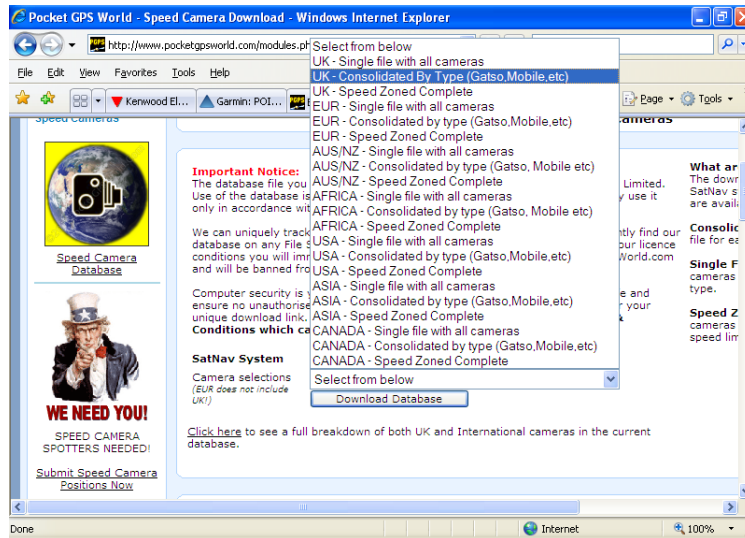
Pocket GPS World - Speed Camera Download - Windows Internet Explorer

http://www.pocketgpsworld.com/modules.ph

File Edit View Favorites Tools Help

Kenwood El... Garmin: POI...

Page Tools

Speed Cameras

Speed Camera Database

WE NEED YOU!

SPEED CAMERA SPOTTERS NEEDED!

Submit Speed Camera Positions Now

cameras

Important Notice:
The database file you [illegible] Limited. Use of the database is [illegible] y use it only in accordance wit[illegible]

We can uniquely track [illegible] ntly find our database on any File S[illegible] our licence conditions you will imm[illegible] World.com and will be banned fro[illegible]

Computer security is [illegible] and ensure no unauthorise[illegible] r your unique download link. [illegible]
Conditions which ca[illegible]

SatNav System

Camera selections
(EUR does not include UK!)

Select from below
UK - Single file with all cameras
UK - Consolidated By Type (Gatso,Mobile,etc)
UK - Speed Zoned Complete
EUR - Single file with all cameras
EUR - Consolidated by type (Gatso,Mobile,etc)
EUR - Speed Zoned Complete
AUS/NZ - Single file with all cameras
AUS/NZ - Consolidated by type (Gatso, Mobile etc)
AUS/NZ - Speed Zoned Complete
AFRICA - Single file with all cameras
AFRICA - Consolidated by type (Gatso, Mobile etc)
AFRICA - Speed Zoned Complete
USA - Single file with all cameras
USA - Consolidated by type (Gatso,Mobile,etc)
USA - Speed Zoned Complete
ASIA - Single file with all cameras
ASIA - Consolidated by type (Gatso,Mobile,etc)
ASIA - Speed Zoned Complete
CANADA - Single file with all cameras
CANADA - Consolidated by type (Gatso,Mobile,etc)
CANADA - Speed Zoned Complete

Select from below

Download Database

Click here to see a full breakdown of both UK and International cameras in the current database.

What ar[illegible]
The dow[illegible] SatNav s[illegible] are avail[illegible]

Consolic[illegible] file for ea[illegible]

Single F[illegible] cameras type.

Speed Z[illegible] cameras speed lim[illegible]

Done

Internet

100%